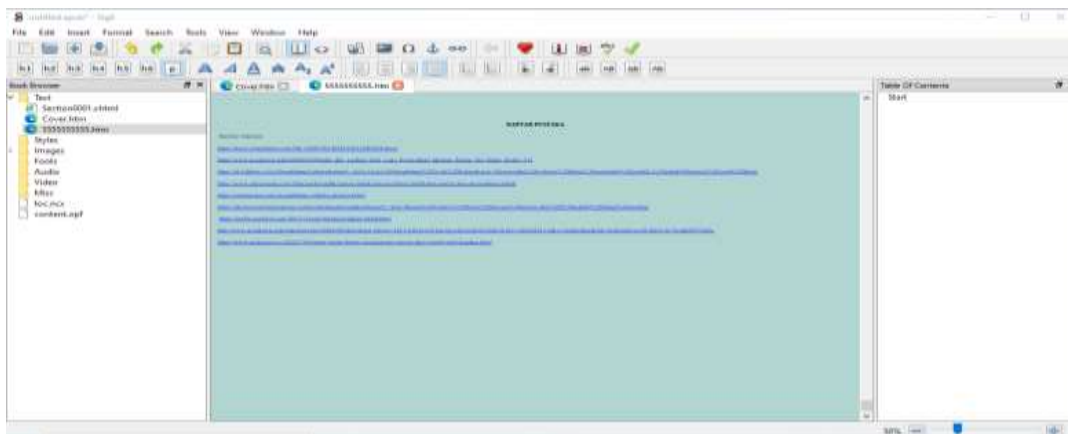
untitled.epub* - Sigil

File Edit Insert Format Search Tools View Window Help

h1 h2 h3 h4 h5 h6 p

Book Browser

Text
Section0001.xhtml
Cover.htm
5555555555.htm
Styles
Images
Fonts
Audio
Video
Misc
toc.ncx
content.opf

Cover.htm 5555555555.htm

DAFTAR PUSTAKA

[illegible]

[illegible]

Table Of Contents

Start

50%